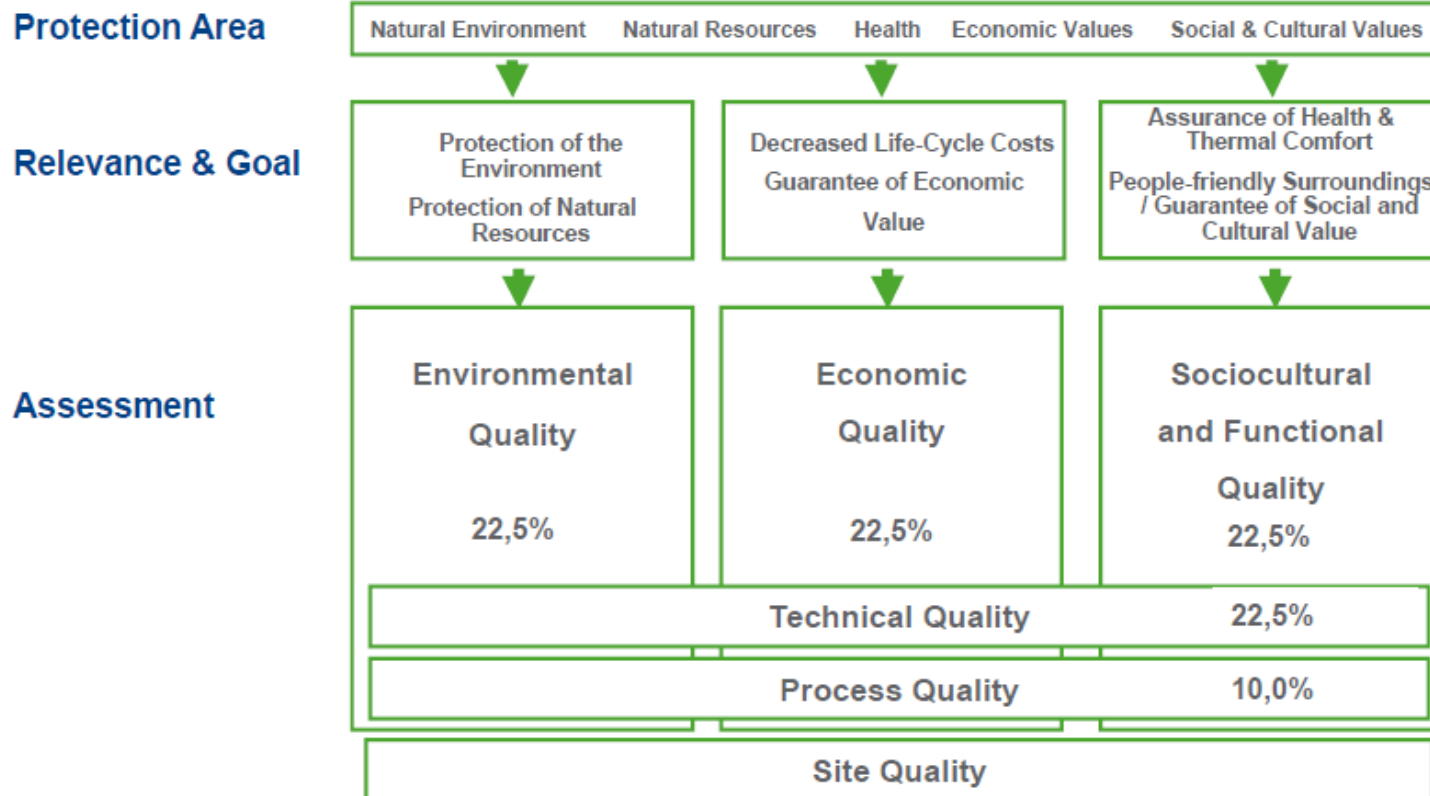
Protection Area

Natural Environment Natural Resources Health Economic Values Social & Cultural Values

Relevance & Goal

Protection of the Environment

Protection of Natural Resources

Decreased Life-Cycle Costs

Guarantee of Economic Value

Assurance of Health & Thermal Comfort

People-friendly Surroundings / Guarantee of Social and Cultural Value

Assessment

Environmental Quality

22,5%

Economic Quality

22,5%

Sociocultural and Functional Quality

22,5%

Technical Quality 22,5%

Process Quality 10,0%

Site Quality